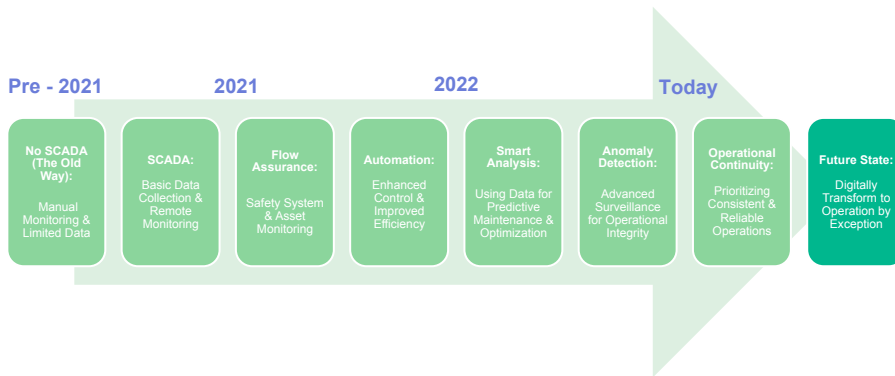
Pre - 2021

2021

2022

Today

No SCADA (The Old Way):

Manual Monitoring & Limited Data

SCADA:

Basic Data Collection & Remote Monitoring

Flow Assurance:

Safety System & Asset Monitoring

Automation:

Enhanced Control & Improved Efficiency

Smart Analysis:

Using Data for Predictive Maintenance & Optimization

Anomaly Detection:

Advanced Surveillance for Operational Integrity

Operational Continuity:

Prioritizing Consistent & Reliable Operations

Future State:

Digitally Transform to Operation by Exception